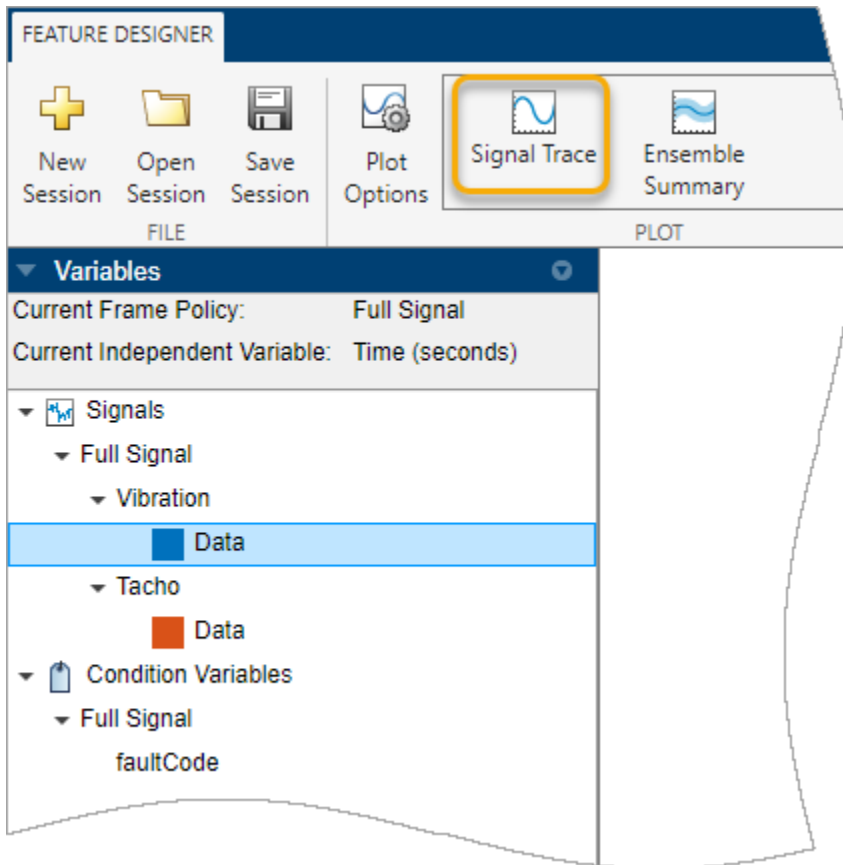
FEATURE DESIGNER

New Session
Open Session
Save Session
FILE

Plot Options
Signal Trace
Ensemble Summary
PLOT

Variables

Current Frame Policy: Full Signal
Current Independent Variable: Time (seconds)

Signals
Full Signal
Vibration
Data
Tacho
Data
Condition Variables
Full Signal
faultCode